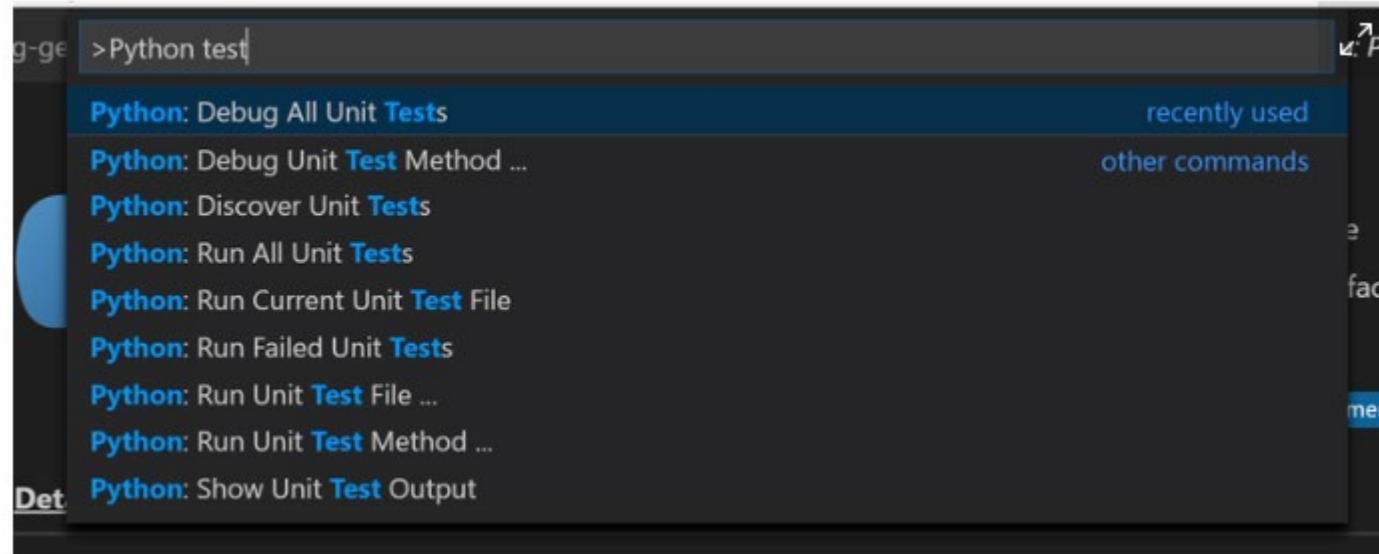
g-ge >Python test

Python: Debug All Unit Tests recently used
Python: Debug Unit Test Method ... other commands
Python: Discover Unit Tests
Python: Run All Unit Tests
Python: Run Current Unit Test File
Python: Run Failed Unit Tests
Python: Run Unit Test File ...
Python: Run Unit Test Method ...
Python: Show Unit Test Output

Det

e
fac
me